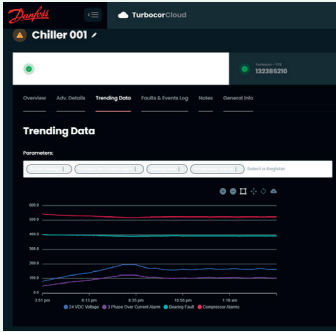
Danfoss

TurbocorCloud

Chiller 001

Turbocor • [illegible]
132385210

Overview
Adv. Details
Trending Data
Faults & Events Log
Notes
General Info

Trending Data

Parameters:

Select a Register

500.0
400.0
300.0
200.0
100.0
0.0

2:51 pm
6:11 pm
8:25 pm
10:58 pm
1:16 am

24 VDC Voltage
3 Phase Over Current Alarm
Bearing Fault
Compressor Alarms